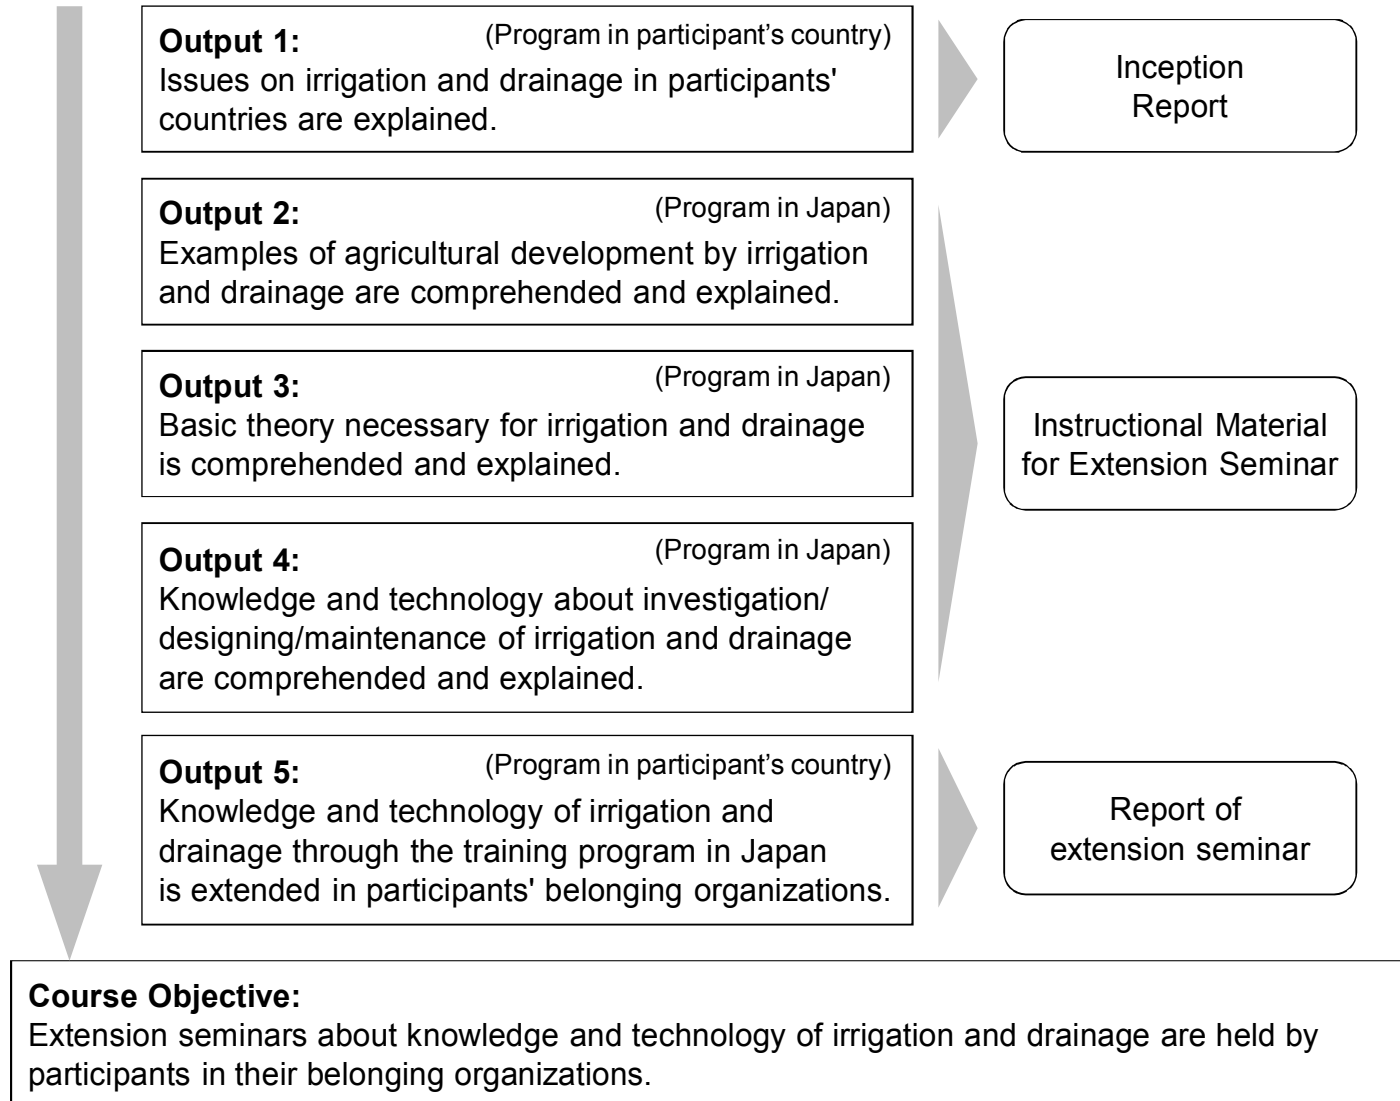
**Output 1:** (Program in participant’s country)
Issues on irrigation and drainage in participants' countries are explained.

Inception Report

**Output 2:** (Program in Japan)
Examples of agricultural development by irrigation and drainage are comprehended and explained.

**Output 3:** (Program in Japan)
Basic theory necessary for irrigation and drainage is comprehended and explained.

Instructional Material for Extension Seminar

**Output 4:** (Program in Japan)
Knowledge and technology about investigation/designing/maintenance of irrigation and drainage are comprehended and explained.

**Output 5:** (Program in participant’s country)
Knowledge and technology of irrigation and drainage through the training program in Japan is extended in participants' belonging organizations.

Report of extension seminar

**Course Objective:**
Extension seminars about knowledge and technology of irrigation and drainage are held by participants in their belonging organizations.